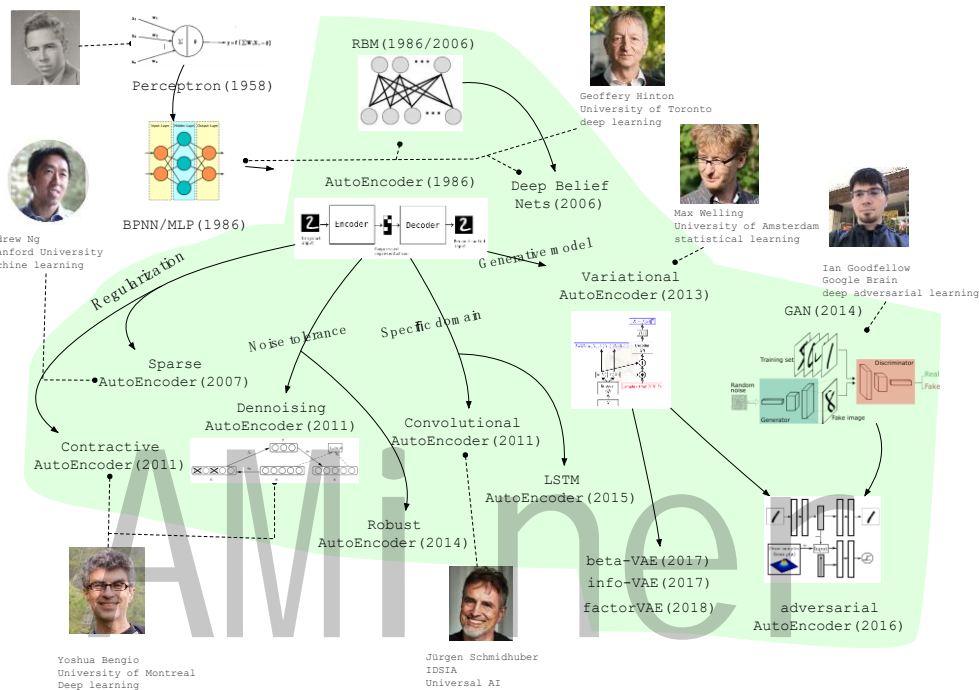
Perceptron(1958)

RBM(1986/2006)

Geoffery Hinton
University of Toronto
deep learning

BPNN/MLP(1986)

AutoEncoder(1986)

Encoder

Decoder

Deep Belief Nets(2006)

Max Welling
University of Amsterdam
statistical learning

drew Ng
anford University
chine learning

Regularization

Generative model

Variational AutoEncoder(2013)

Ian Goodfellow
Google Brain
deep adversarial learning

GAN(2014)

Noise tolerance

Specific domain

Sparse AutoEncoder(2007)

Training set

Random noise

Generator

Fake image

Discriminator

Real

Fake

Dennoising AutoEncoder(2011)

Convolutional AutoEncoder(2011)

Contractive AutoEncoder(2011)

LSTM AutoEncoder(2015)

Robust AutoEncoder(2014)

beta-VAE(2017)

info-VAE(2017)

factorVAE(2018)

adversarial AutoEncoder(2016)

AMiner

Yoshua Bengio
University of Montreal
Deep learning

Jürgen Schmidhuber
IDSIA
Universal AI